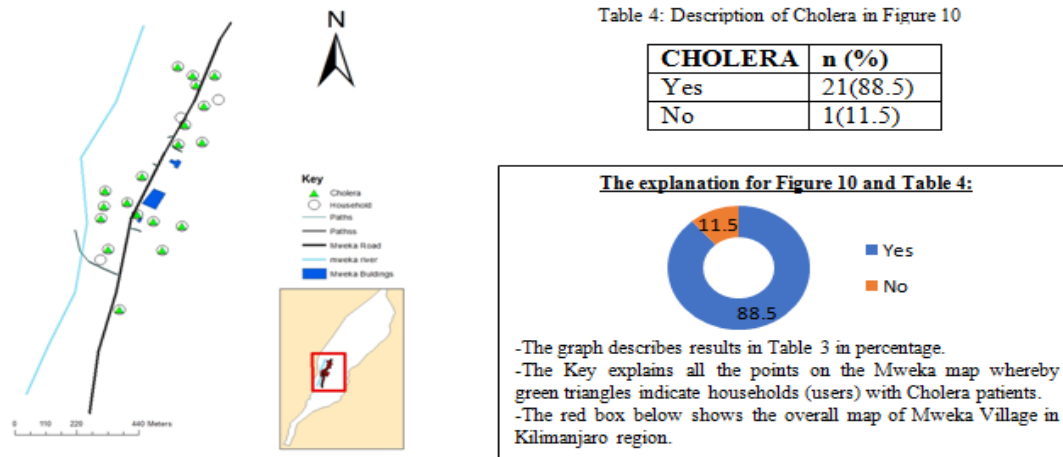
N

Key
Cholera
Household
Paths
Pathss
Mweka Road
mweka river
Mweka Buildings

0 110 220 440 Meters

Table 4: Description of Cholera in Figure 10

| CHOLERA | n (%) |
|---|---|
| Yes | 21(88.5) |
| No | 1(11.5) |

The explanation for Figure 10 and Table 4:

11.5
88.5
Yes
No

-The graph describes results in Table 3 in percentage.
-The Key explains all the points on the Mweka map whereby green triangles indicate households (users) with Cholera patients.
-The red box below shows the overall map of Mweka Village in Kilimanjaro region.